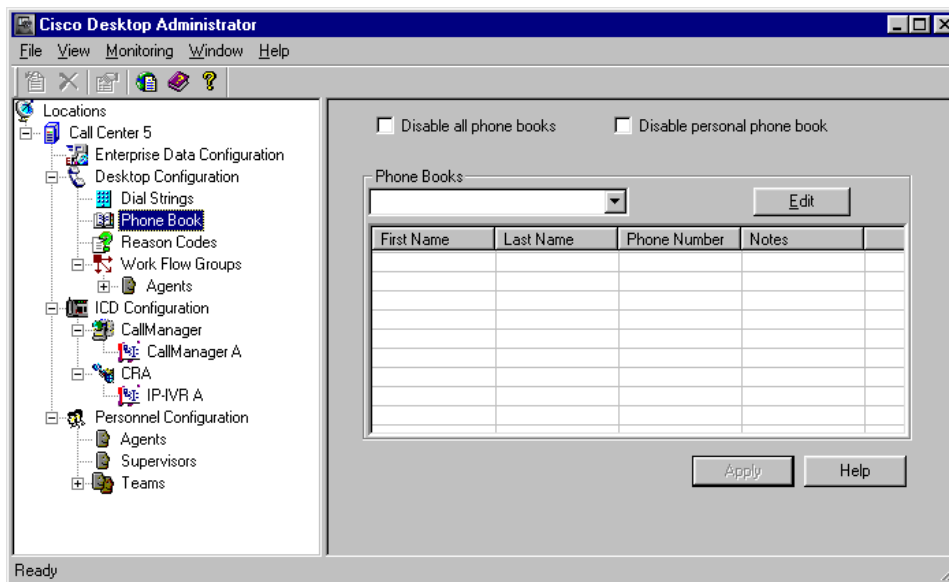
Cisco Desktop Administrator

File View Monitoring Window Help

Locations
Call Center 5
Enterprise Data Configuration
Desktop Configuration
Dial Strings
Phone Book
Reason Codes
Work Flow Groups
Agents
ICD Configuration
CallManager
CallManager A
CRA
IP-IVR A
Personnel Configuration
Agents
Supervisors
Teams

Disable all phone books
Disable personal phone book

Phone Books
Edit

| First Name | Last Name | Phone Number | Notes |
|---|---|---|---|
| | | | |

Apply
Help

Ready